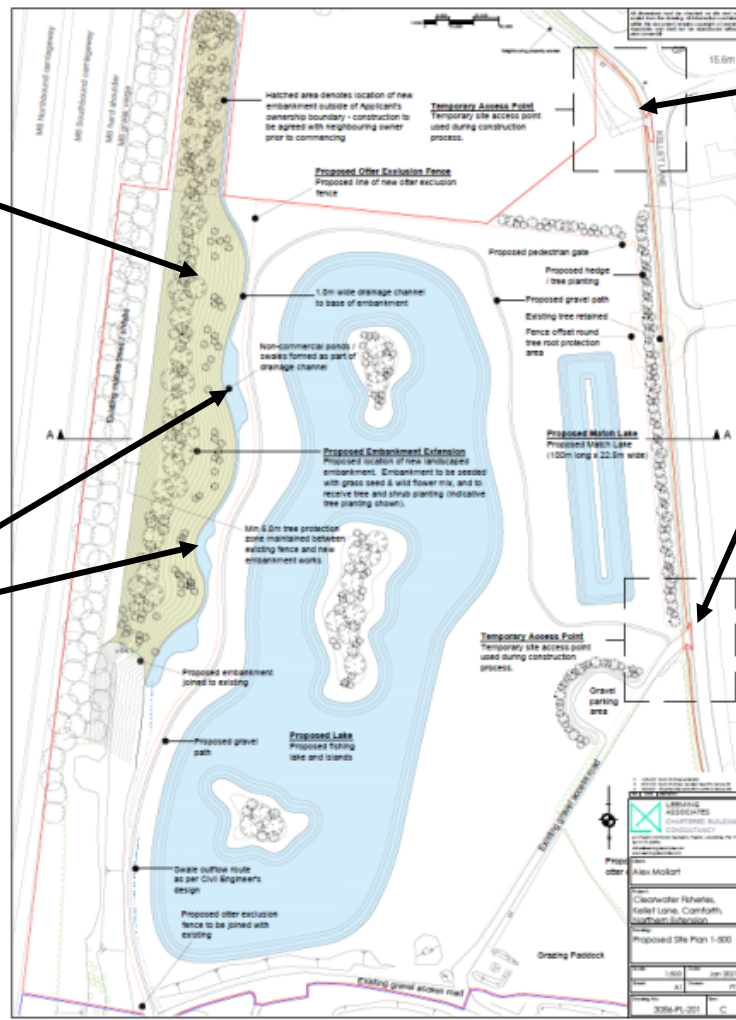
M6 Northbound carriageway

M6 Southbound carriageway

M6 hard shoulder

Hatched area denotes location of new embankment outside of Applicant's ownership boundary - construction to be agreed with neighbouring owner prior to commencing

Temporary Access Point
Temporary site access point used during construction process.

15.6m

Proposed Otter Exclusion Fence
Proposed line of new otter exclusion fence

Proposed pedestrian gate

Proposed hedge / tree planting

1.0m wide drainage channel to base of embankment

Proposed gravel path

Existing tree retained

Fence offset round tree root protection area

Non-commercial ponds / swales formed as part of drainage channel

A

A

Proposed Match Lake
Proposed Match Lake (100m long x 22.5m wide)

Proposed Embankment Extension
Proposed location of new landscaped embankment. Embankment to be seeded with grass seed & wild flower mix, and to receive tree and shrub planting (indicative tree planting shown).

Min 5.0m tree protection zone maintained between existing fence and new embankment works

Temporary Access Point
Temporary site access point used during construction process.

Gravel parking area

Proposed embankment joined to existing

Proposed gravel path

Proposed Lake
Proposed fishing lake and islands

Existing gravel access road

Swale outflow route as per Civil Engineers design

Proposed otter exclusion fence to be joined with existing

Grazing Paddock

Existing gravel access road

LEEMING ASSOCIATES
CHARTERED BUILDING CONSULTANCY

Alex Mollart

Clearwater Fisheries, Kellet Lane, Carnforth, Northern Extension

Proposed Site Plan 1-500

1:500

Jun 202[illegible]

A1

3066-PL-201

C